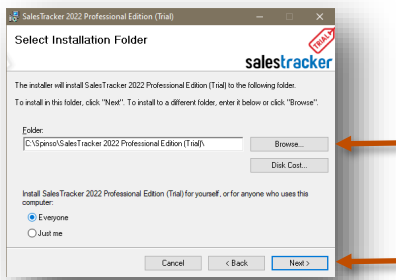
SalesTracker 2022 Professional Edition (Trial)

Select Installation Folder

salestracker TRIAL

The installer will install SalesTracker 2022 Professional Edition (Trial) to the following folder.

To install in this folder, click "Next". To install to a different folder, enter it below or click "Browse".

Folder:
C:\Spinso\SalesTracker 2022 Professional Edition (Trial)\

Browse...

Disk Cost...

Install SalesTracker 2022 Professional Edition (Trial) for yourself, or for anyone who uses this computer:

Everyone

Just me

Cancel

< Back

Next >